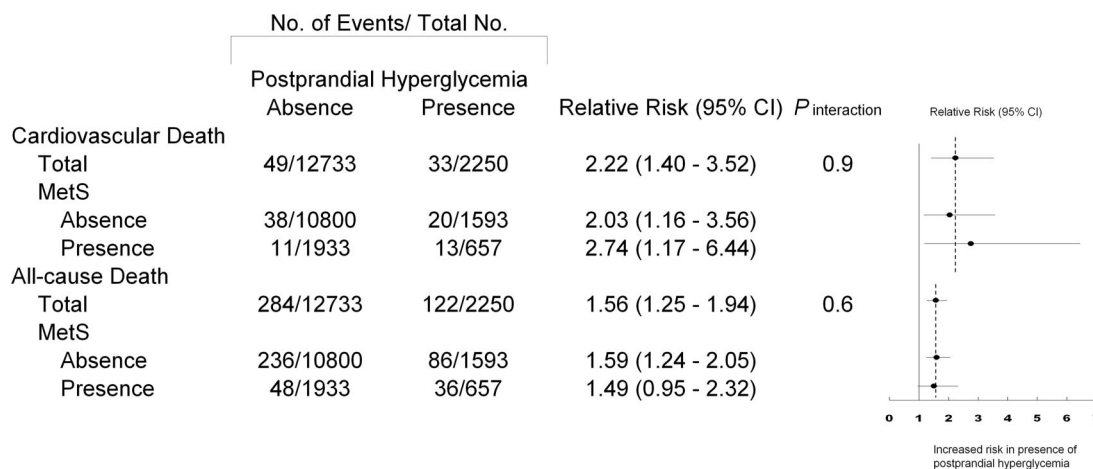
No. of Events/ Total No.

Postprandial Hyperglycemia

| | Absence | Presence | Relative Risk (95% CI) | $P$ interaction |
|---|---|---|---|---|
| Cardiovascular Death | | | | |
| Total | 49/12733 | 33/2250 | 2.22 (1.40 - 3.52) | 0.9 |
| MetS | | | | |
| Absence | 38/10800 | 20/1593 | 2.03 (1.16 - 3.56) | |
| Presence | 11/1933 | 13/657 | 2.74 (1.17 - 6.44) | |
| All-cause Death | | | | |
| Total | 284/12733 | 122/2250 | 1.56 (1.25 - 1.94) | 0.6 |
| MetS | | | | |
| Absence | 236/10800 | 86/1593 | 1.59 (1.24 - 2.05) | |
| Presence | 48/1933 | 36/657 | 1.49 (0.95 - 2.32) | |

Relative Risk (95% CI)

0 1 2 3 4 5 6

Increased risk in presence of postprandial hyperglycemia